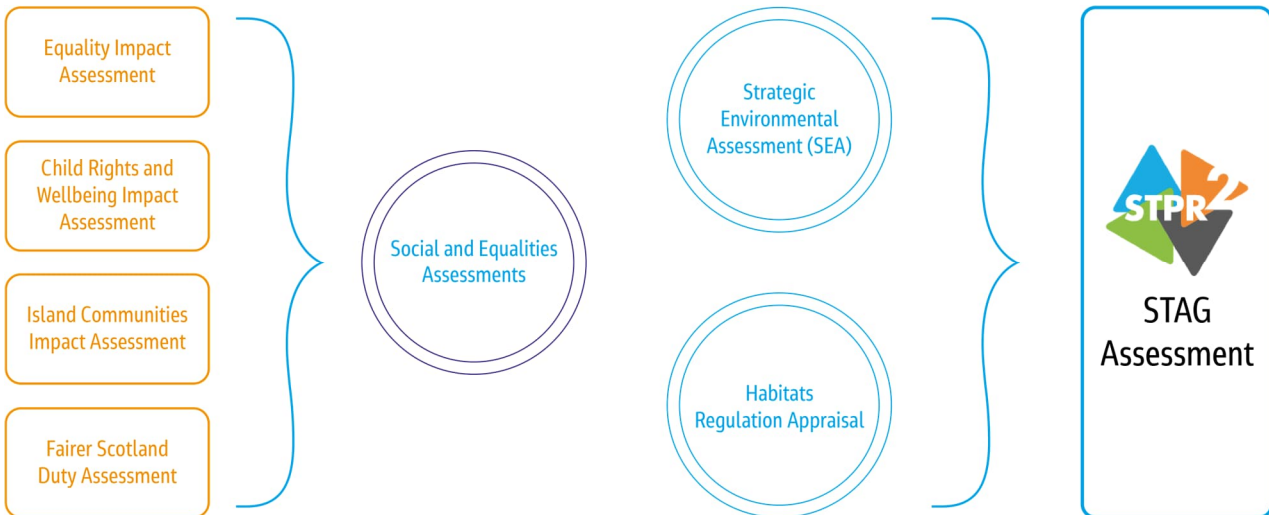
Equality Impact Assessment

Child Rights and Wellbeing Impact Assessment

Island Communities Impact Assessment

Fairer Scotland Duty Assessment

Social and Equalities Assessments

Strategic Environmental Assessment (SEA)

Habitats Regulation Appraisal

STPR2

STAG Assessment